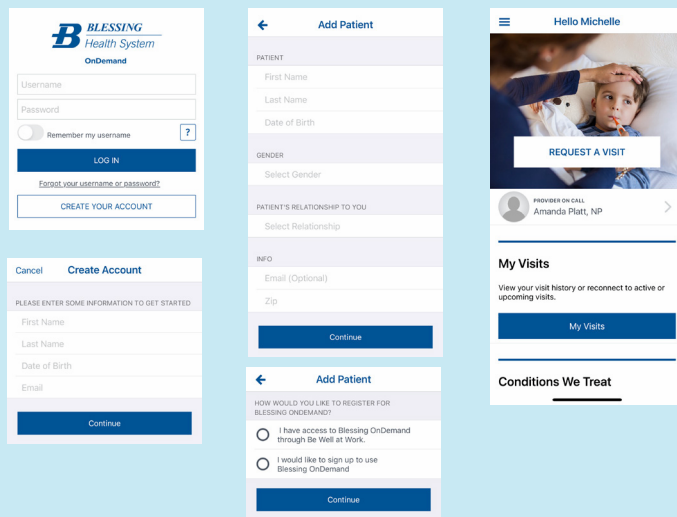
BLESSING
Health System
OnDemand

Username
Password
Remember my username
?
LOG IN
Forgot your username or password?
CREATE YOUR ACCOUNT

Cancel Create Account
PLEASE ENTER SOME INFORMATION TO GET STARTED
First Name
Last Name
Date of Birth
Email
Continue

Add Patient
PATIENT
First Name
Last Name
Date of Birth
GENDER
Select Gender
PATIENT'S RELATIONSHIP TO YOU
Select Relationship
INFO
Email (Optional)
Zip
Continue

Add Patient
HOW WOULD YOU LIKE TO REGISTER FOR BLESSING ONDEMAND?
I have access to Blessing OnDemand through Be Well at Work.
I would like to sign up to use Blessing OnDemand
Continue

Hello Michelle
REQUEST A VISIT
PROVIDER ON CALL
Amanda Platt, NP
My Visits
View your visit history or reconnect to active or upcoming visits.
My Visits
Conditions We Treat